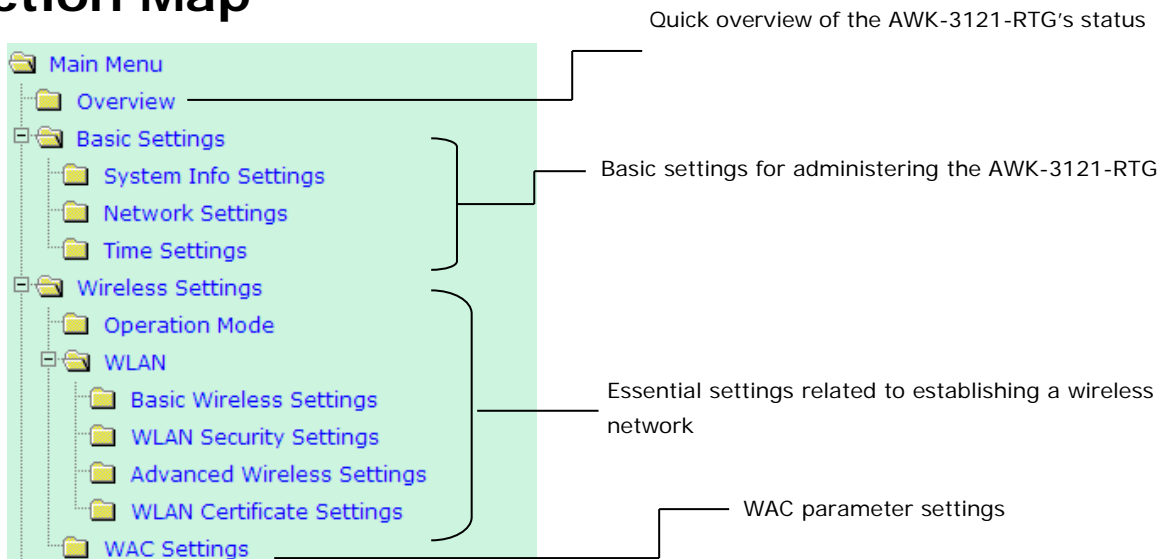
ction Map

Quick overview of the AWK-3121-RTG's status

Main Menu
Overview
Basic Settings
System Info Settings
Network Settings
Time Settings
Wireless Settings
Operation Mode
WLAN
Basic Wireless Settings
WLAN Security Settings
Advanced Wireless Settings
WLAN Certificate Settings
WAC Settings

Basic settings for administering the AWK-3121-RTG

Essential settings related to establishing a wireless network

WAC parameter settings